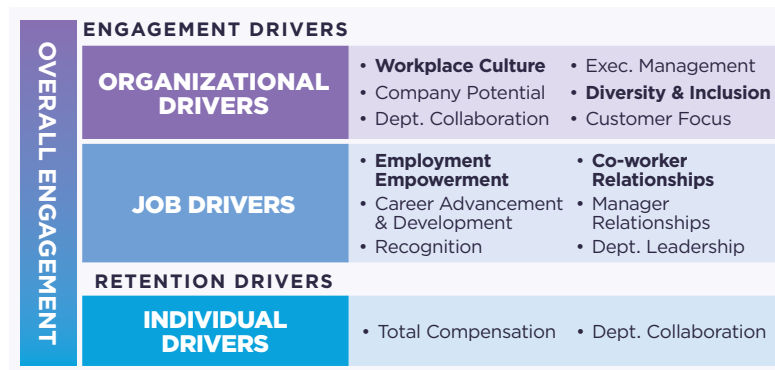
OVERALL ENGAGEMENT

ENGAGEMENT DRIVERS

| ORGANIZATIONAL DRIVERS | • **Workplace Culture**<br>• Company Potential<br>• Dept. Collaboration | • Exec. Management<br>• **Diversity & Inclusion**<br>• Customer Focus |
|---|---|---|
| JOB DRIVERS | • **Employment Empowerment**<br>• Career Advancement & Development<br>• Recognition | • **Co-worker Relationships**<br>• Manager Relationships<br>• Dept. Leadership |

RETENTION DRIVERS

| INDIVIDUAL DRIVERS | • Total Compensation | • Dept. Collaboration |
|---|---|---|